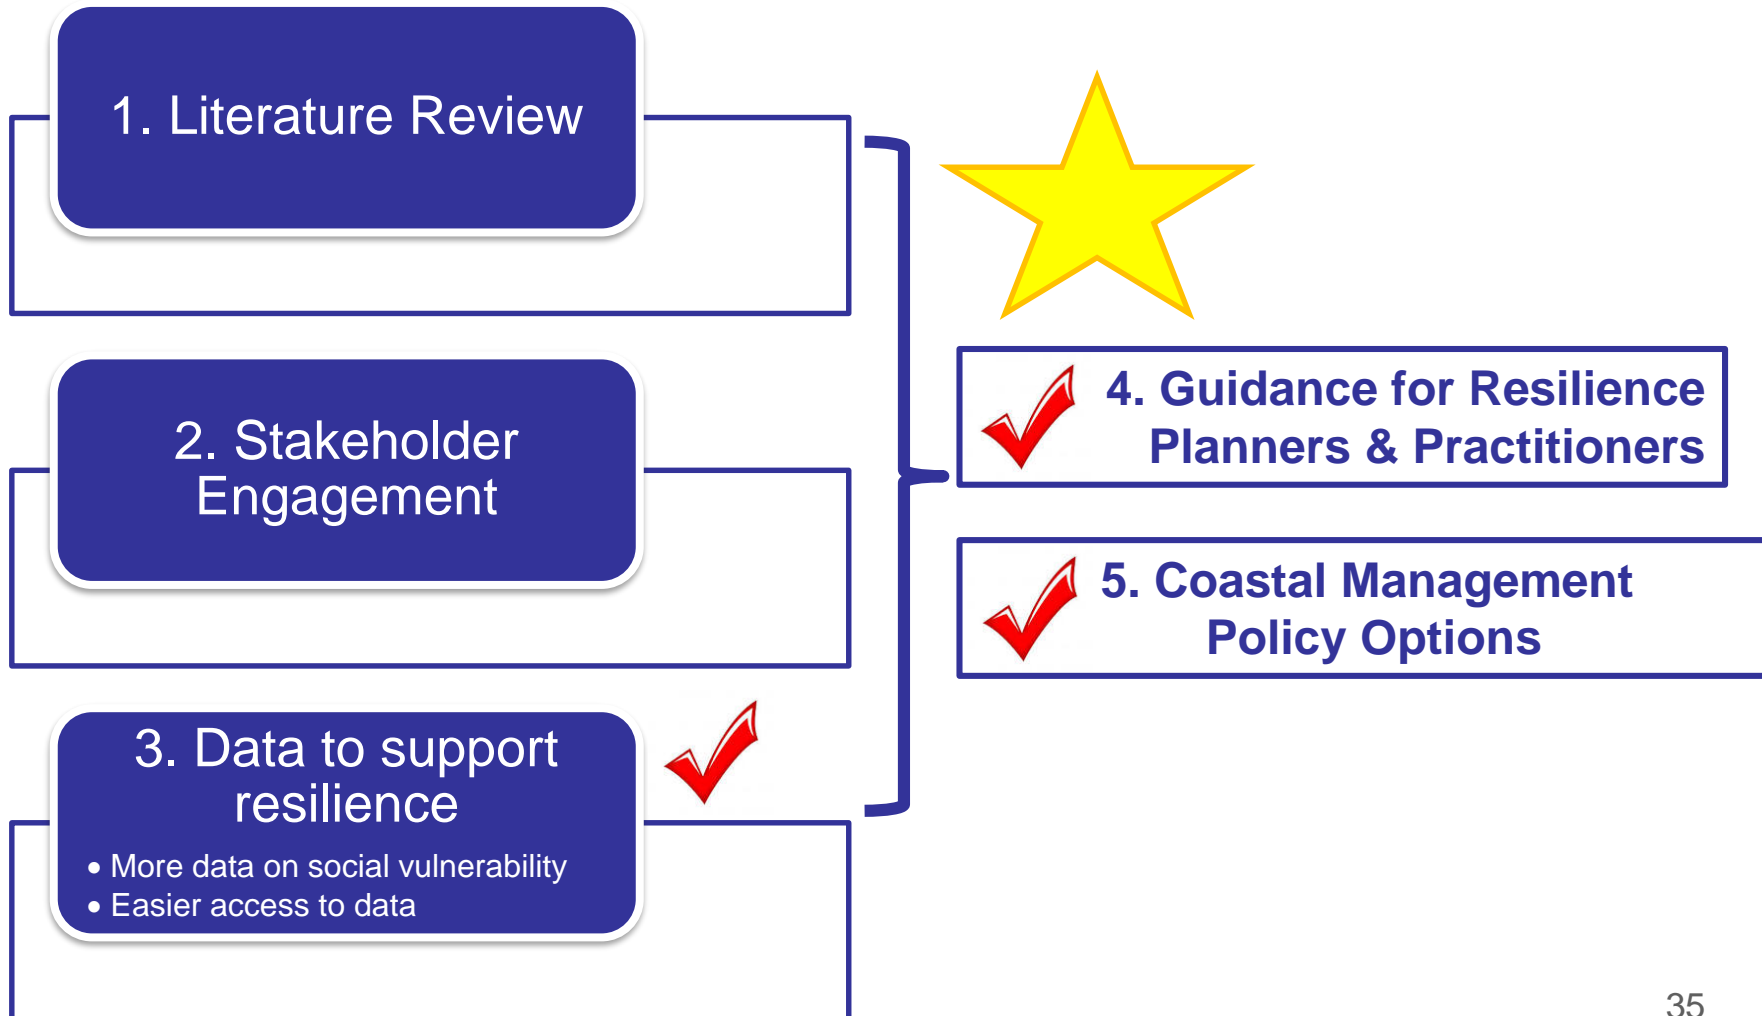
1. Literature Review

2. Stakeholder Engagement

3. Data to support resilience

• More data on social vulnerability
• Easier access to data

4. Guidance for Resilience Planners & Practitioners

5. Coastal Management Policy Options

35